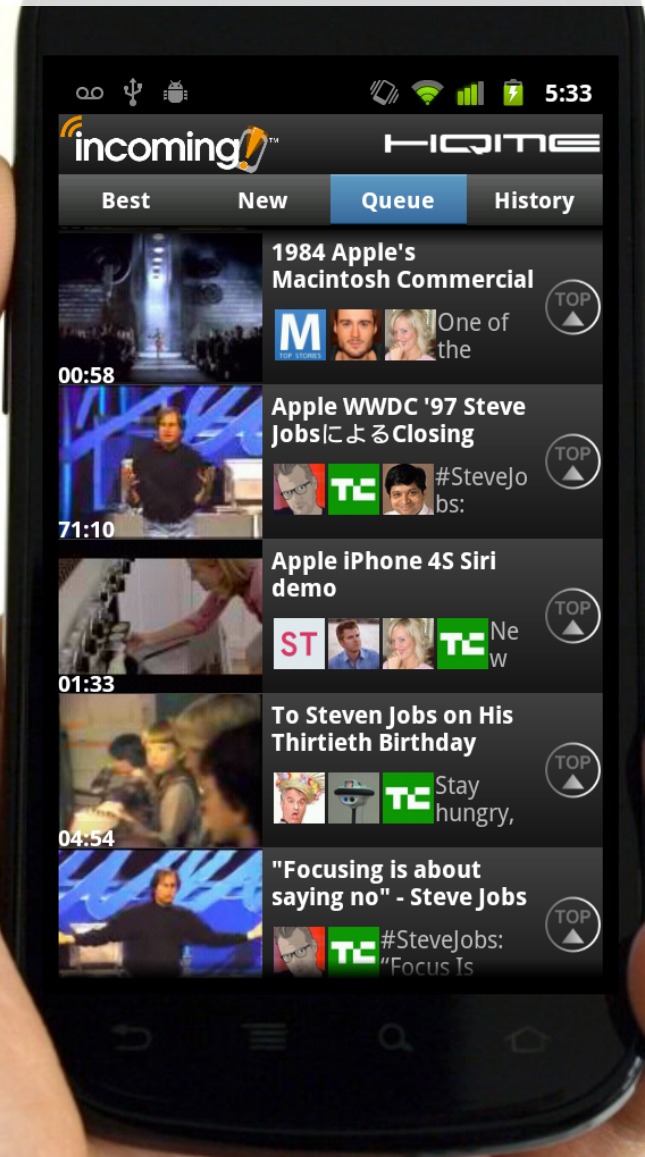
5:33

incoming!™ HQME

Best New Queue History

00:58
1984 Apple's Macintosh Commercial
M TOP STORIES
One of the
TOP

71:10
Apple WWDC '97 Steve JobsによるClosing
TC
#SteveJobs:
TOP

01:33
Apple iPhone 4S Siri demo
ST
TC
New
TOP

04:54
To Steven Jobs on His Thirtieth Birthday
TC
Stay hungry,
TOP

"Focusing is about saying no" - Steve Jobs
TC
#SteveJobs: "Focus Is
TOP